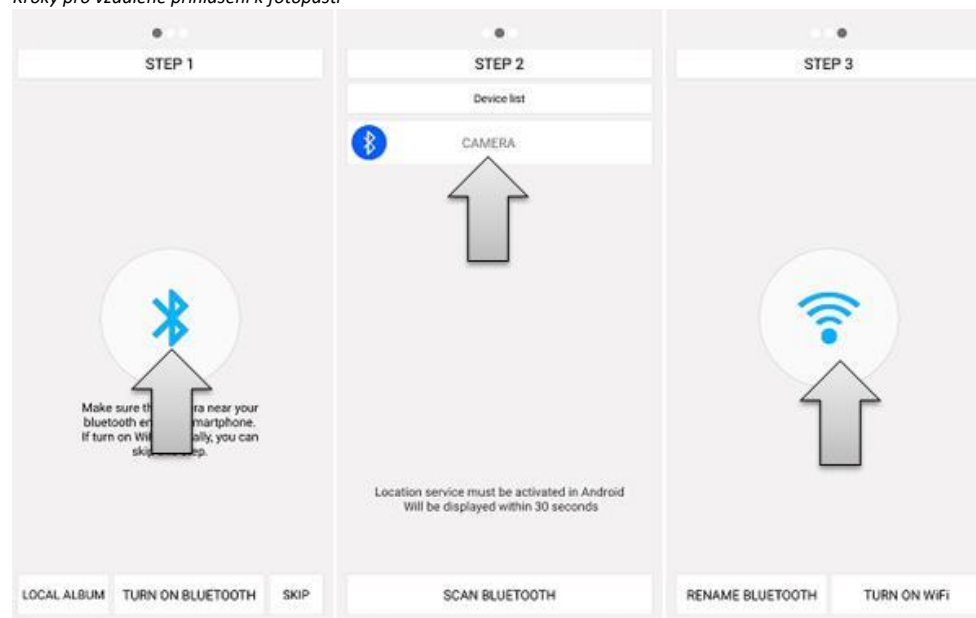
Kroky pro vzdálené přihlášení k fotopasti

STEP 1

Make sure th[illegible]ra near your bluetooth en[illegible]martphone. If turn on Wi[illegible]ally, you can ski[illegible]p.

LOCAL ALBUM

TURN ON BLUETOOTH

SKIP

STEP 2

Device list

CAMERA

Location service must be activated in Android
Will be displayed within 30 seconds

SCAN BLUETOOTH

STEP 3

RENAME BLUETOOTH

TURN ON WiFi